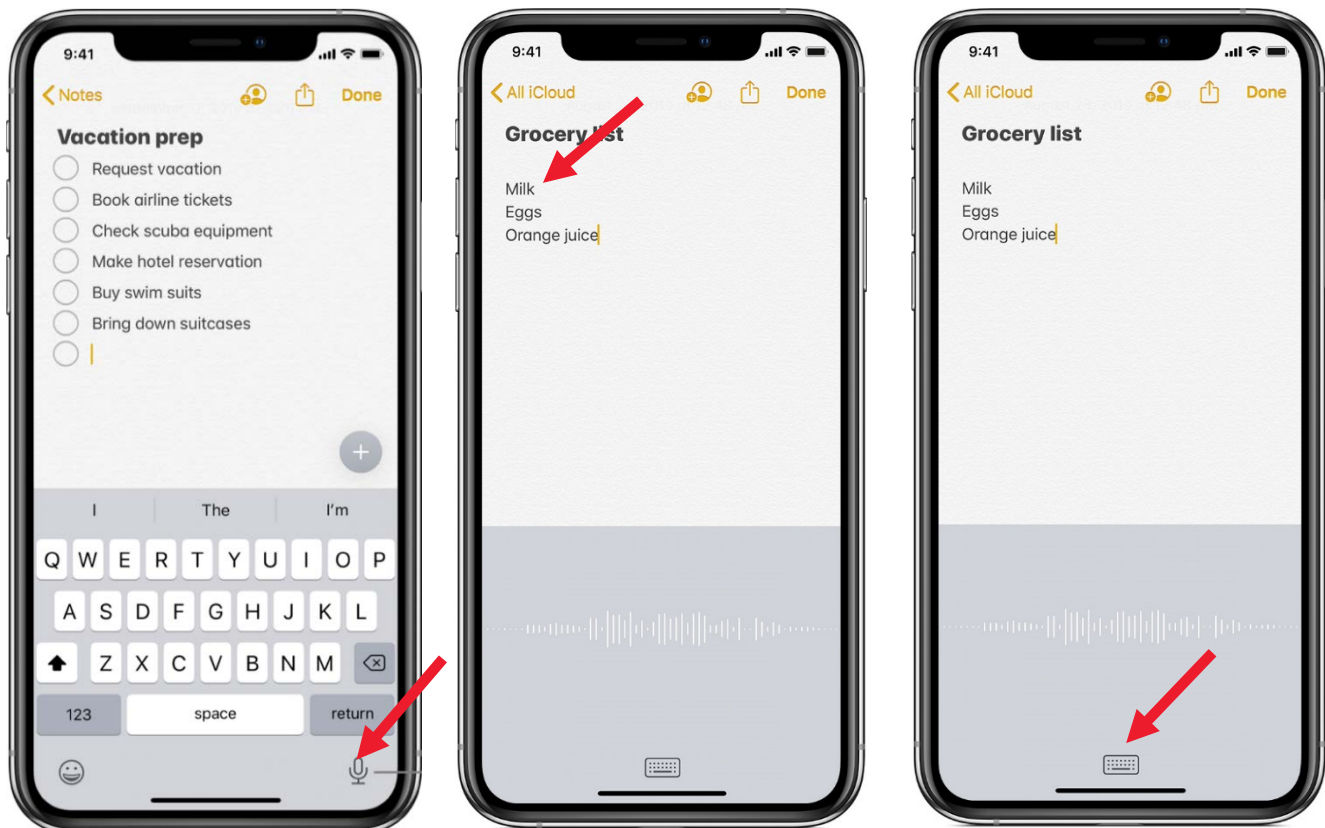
9:41

Notes Done

Vacation prep

Request vacation
Book airline tickets
Check scuba equipment
Make hotel reservation
Buy swim suits
Bring down suitcases

I The I'm

Q W E R T Y U I O P
A S D F G H J K L
Z X C V B N M

123 space return

9:41

All iCloud Done

Grocery list

Milk
Eggs
Orange juice

9:41

All iCloud Done

Grocery list

Milk
Eggs
Orange juice